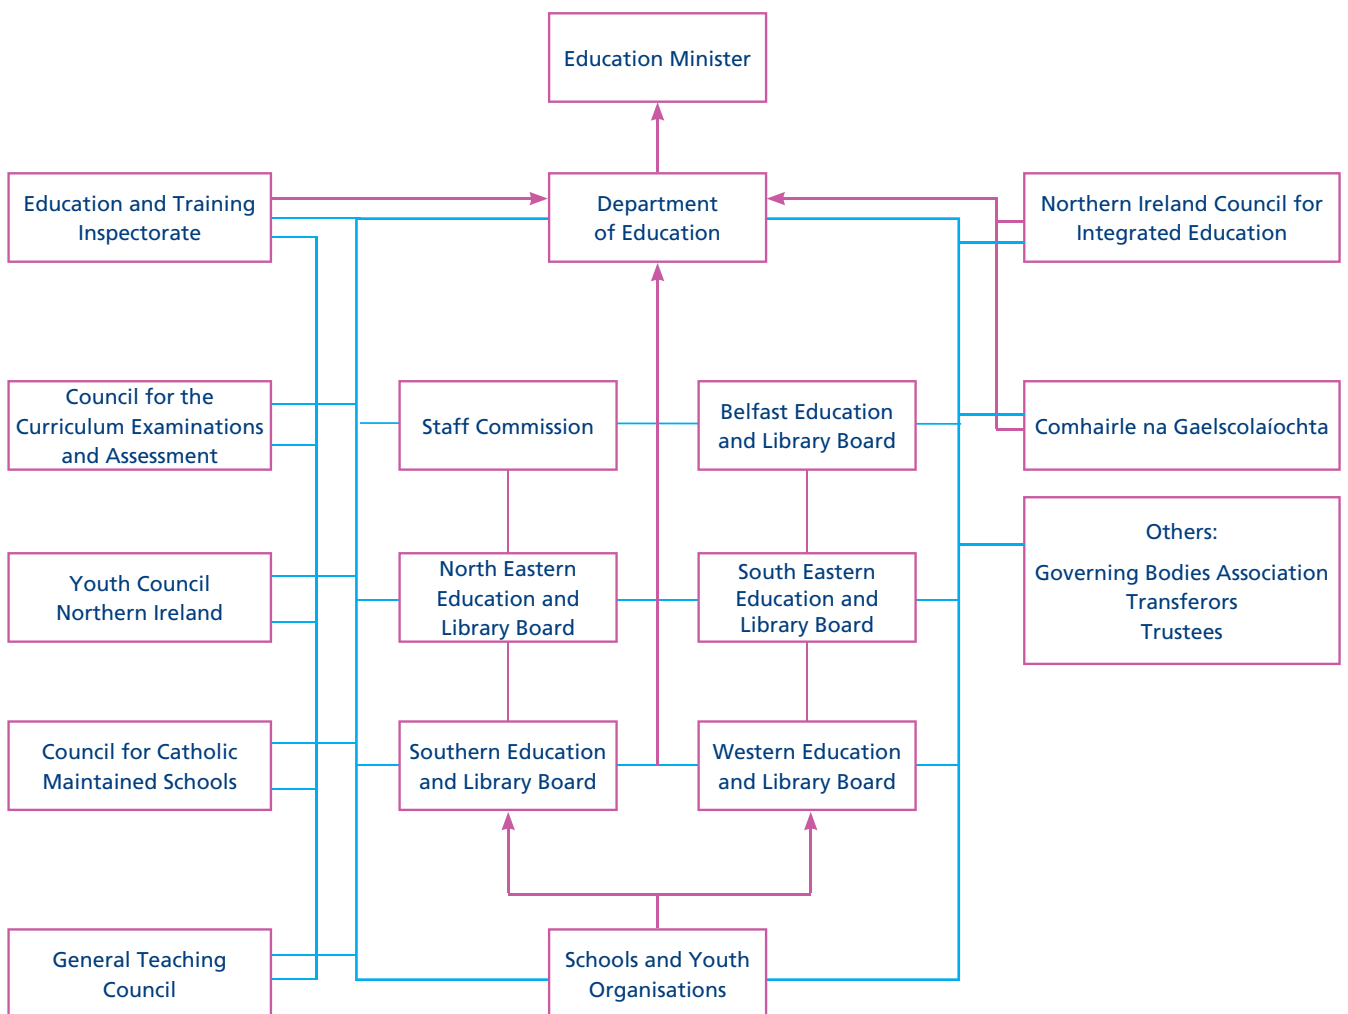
Education Minister

Education and Training Inspectorate

Department of Education

Northern Ireland Council for Integrated Education

Council for the Curriculum Examinations and Assessment

Staff Commission

Belfast Education and Library Board

Comhairle na Gaelscolaíochta

Others:
Governing Bodies Association
Transferors
Trustees

Youth Council Northern Ireland

North Eastern Education and Library Board

South Eastern Education and Library Board

Council for Catholic Maintained Schools

Southern Education and Library Board

Western Education and Library Board

General Teaching Council

Schools and Youth Organisations